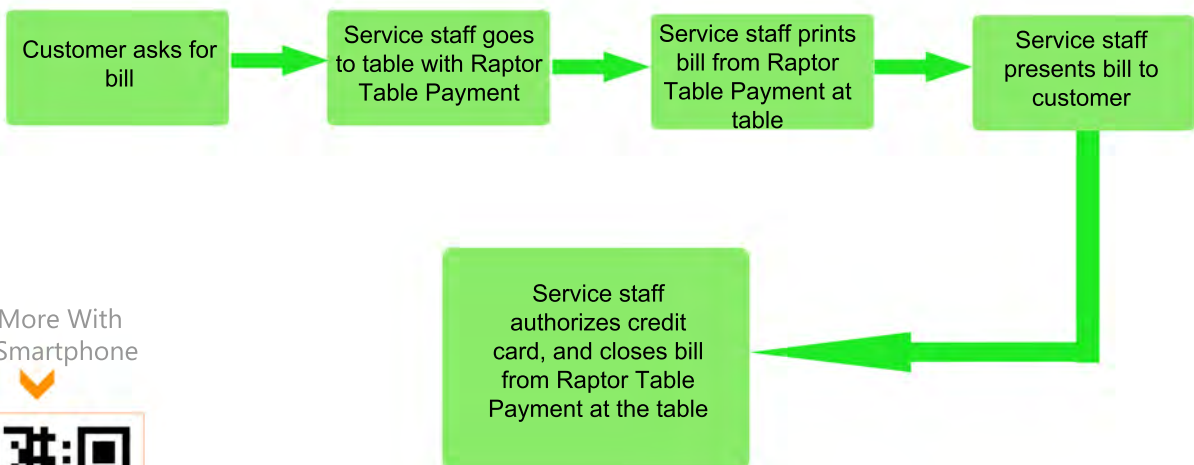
Customer asks for bill

Service staff goes to table with Raptor Table Payment

Service staff prints bill from Raptor Table Payment at table

Service staff presents bill to customer

Service staff authorizes credit card, and closes bill from Raptor Table Payment at the table

More With
Smartphone